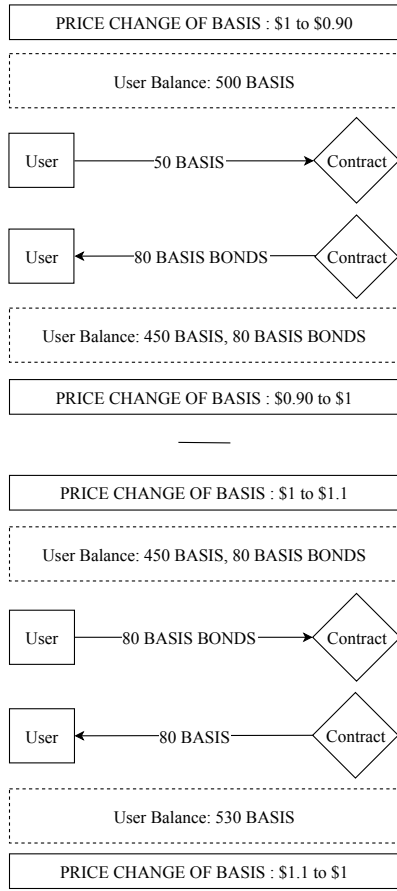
PRICE CHANGE OF BASIS : \$1 to \$0.90

User Balance: 500 BASIS

User

50 BASIS

Contract

User

80 BASIS BONDS

Contract

User Balance: 450 BASIS, 80 BASIS BONDS

PRICE CHANGE OF BASIS : \$0.90 to \$1

PRICE CHANGE OF BASIS : \$1 to \$1.1

User Balance: 450 BASIS, 80 BASIS BONDS

User

80 BASIS BONDS

Contract

User

80 BASIS

Contract

User Balance: 530 BASIS

PRICE CHANGE OF BASIS : \$1.1 to \$1